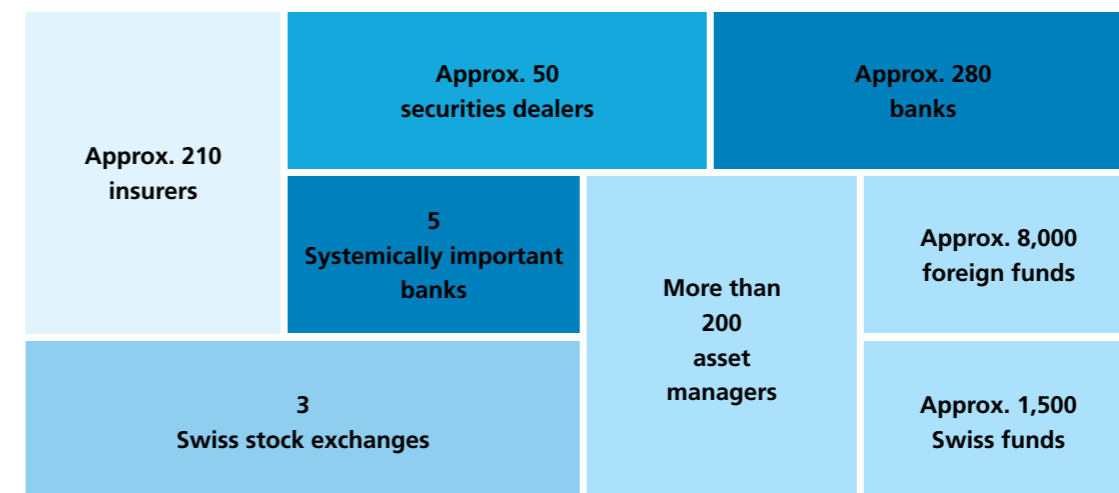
Approx. 210 insurers

Approx. 50 securities dealers

Approx. 280 banks

5 Systemically important banks

More than 200 asset managers

Approx. 8,000 foreign funds

3 Swiss stock exchanges

Approx. 1,500 Swiss funds